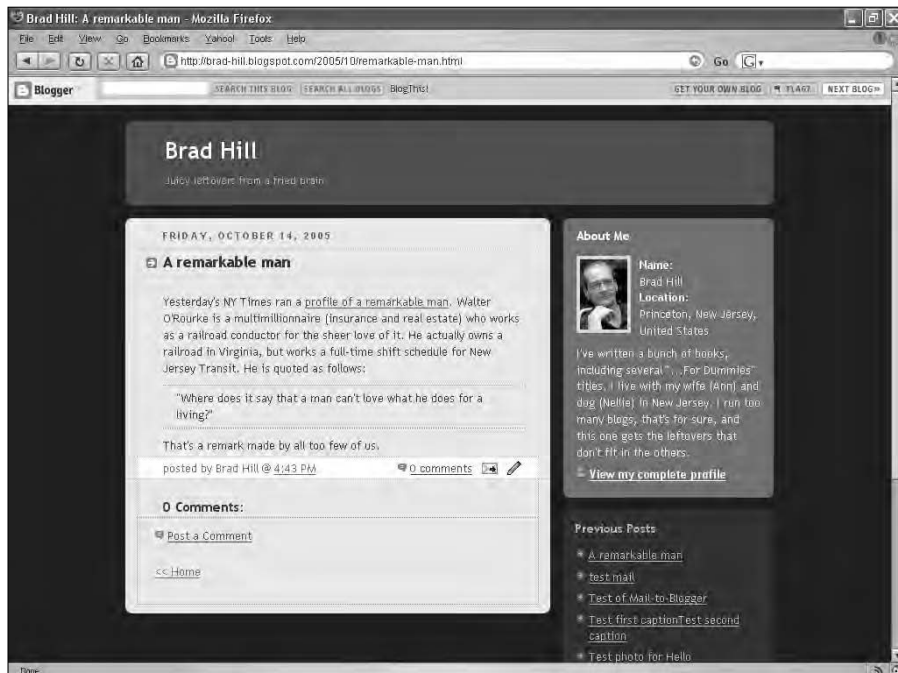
Brad Hill: A remarkable man - Mozilla Firefox

File Edit View Go Bookmarks Yahoo! Tools Help

http://brad-hill.blogspot.com/2005/10/remarkable-man.html

Go

Blogger SEARCH THIS BLOG SEARCH ALL BLOGS BlogThis! GET YOUR OWN BLOG FLAG? NEXT BLOG»

Brad Hill

Juicy leftovers from a fried brain

FRIDAY, OCTOBER 14, 2005

A remarkable man

Yesterday's NY Times ran a profile of a remarkable man. Walter O'Rourke is a multimillionnaire (insurance and real estate) who works as a railroad conductor for the sheer love of it. He actually owns a railroad in Virginia, but works a full-time shift schedule for New Jersey Transit. He is quoted as follows:

"Where does it say that a man can't love what he does for a living?"

That's a remark made by all too few of us.

posted by Brad Hill @ 4:43 PM 0 comments

0 Comments:

Post a Comment

<< Home

About Me

Name: Brad Hill
Location: Princeton, New Jersey, United States

I've written a bunch of books, including several "...For Dummies" titles. I live with my wife (Ann) and dog (Nellie) in New Jersey. I run too many blogs, that's for sure, and this one gets the leftovers that don't fit in the others.

View my complete profile

Previous Posts

A remarkable man
test mail
Test of Mail-to-Blogger
Test first captionTest second caption
Test photo for Hello

Done